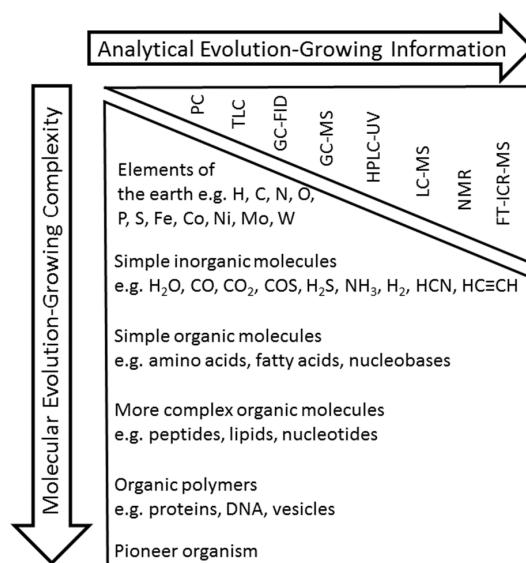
Analytical Evolution-Growing Information

Molecular Evolution-Growing Complexity

PC
TLC
GC-FID
GC-MS
HPLC-UV
LC-MS
NMR
FT-ICR-MS

Elements of the earth e.g. H, C, N, O, P, S, Fe, Co, Ni, Mo, W

Simple inorganic molecules
e.g. $H_2O$, CO, $CO_2$, COS, $H_2S$, $NH_3$, $H_2$, HCN, HC≡CH

Simple organic molecules
e.g. amino acids, fatty acids, nucleobases

More complex organic molecules
e.g. peptides, lipids, nucleotides

Organic polymers
e.g. proteins, DNA, vesicles

Pioneer organism